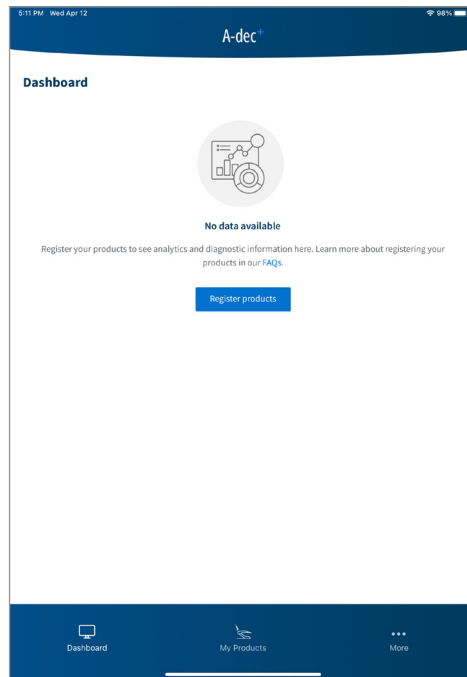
5:11 PM Wed Apr 12

98%

A-dec+

Dashboard

No data available

Register your products to see analytics and diagnostic information here. Learn more about registering your products in our FAQs.

Register products

Dashboard

My Products

More